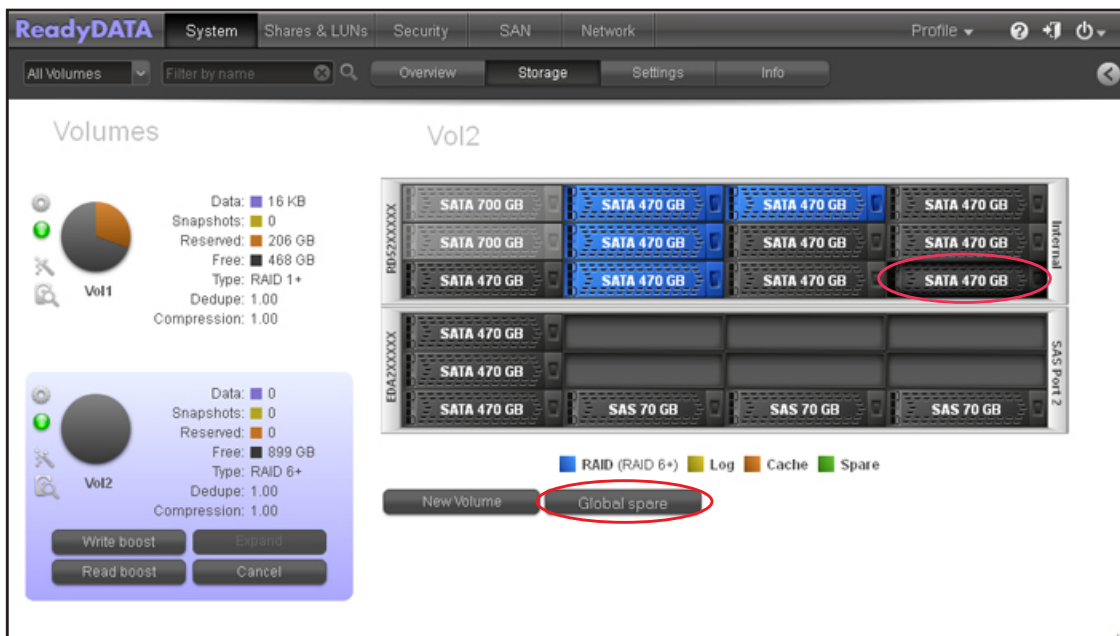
ReadyDATA System Shares & LUNs Security SAN Network Profile

All Volumes Filter by name Overview Storage Settings Info

Volumes

Vol1
Data: 16 KB
Snapshots: 0
Reserved: 206 GB
Free: 468 GB
Type: RAID 1+
Dedupe: 1.00
Compression: 1.00

Vol2
Data: 0
Snapshots: 0
Reserved: 0
Free: 899 GB
Type: RAID 6+
Dedupe: 1.00
Compression: 1.00

Write boost Expand
Read boost Cancel

Vol2

RD52XXXXX
SATA 700 GB SATA 470 GB SATA 470 GB SATA 470 GB
SATA 700 GB SATA 470 GB SATA 470 GB SATA 470 GB
SATA 470 GB SATA 470 GB SATA 470 GB SATA 470 GB
Internal

EDA2XXXXX
SATA 470 GB
SATA 470 GB
SATA 470 GB SAS 70 GB SAS 70 GB SAS 70 GB
SAS Port 2

RAID (RAID 6+) Log Cache Spare

New Volume Global spare